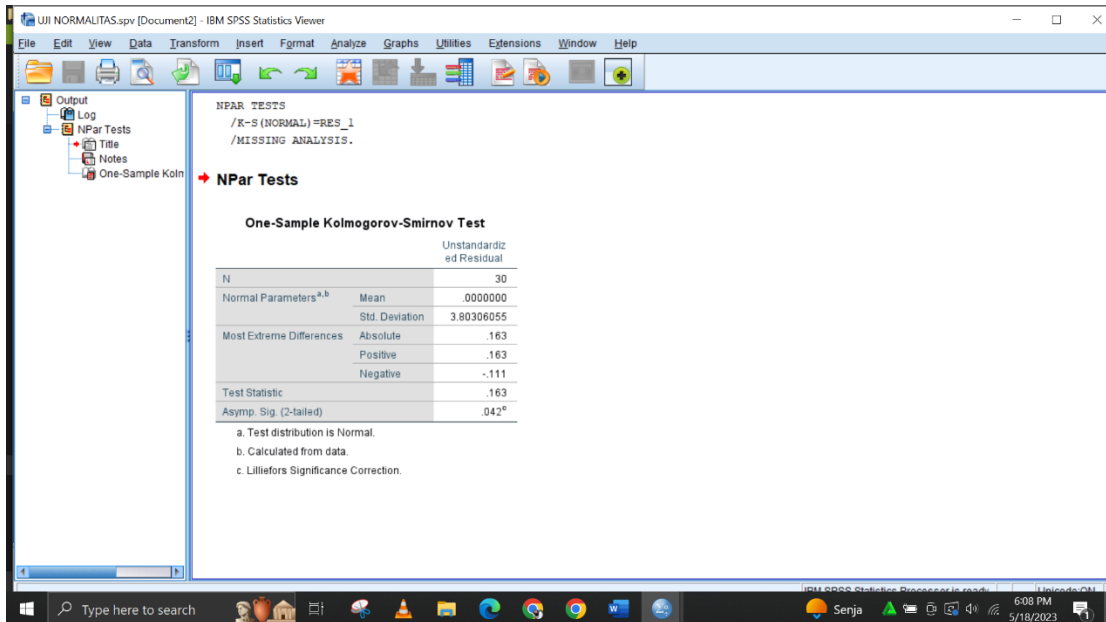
UJI NORMALITAS.spv [Document2] - IBM SPSS Statistics Viewer

File Edit View Data Transform Insert Format Analyze Graphs Utilities Extensions Window Help

Output
Log
NPar Tests
Title
Notes
One-Sample Koln

NPAR TESTS
/K-S(NORMAL)=RES_1
/MISSING ANALYSIS.

NPar Tests

One-Sample Kolmogorov-Smirnov Test

| | | Unstandardized Residual |
|---|---|---|
| N | | 30 |
| Normal Parameters$^{a,b}$ | Mean | .0000000 |
| | Std. Deviation | 3.80306055 |
| Most Extreme Differences | Absolute | .163 |
| | Positive | .163 |
| | Negative | -.111 |
| Test Statistic | | .163 |
| Asymp. Sig. (2-tailed) | | .042$^c$ |

a. Test distribution is Normal.
b. Calculated from data.
c. Lilliefors Significance Correction.

IBM SPSS Statistics Processor is ready
Unicode:ON

Type here to search
Senja
6:08 PM
5/18/2023
1